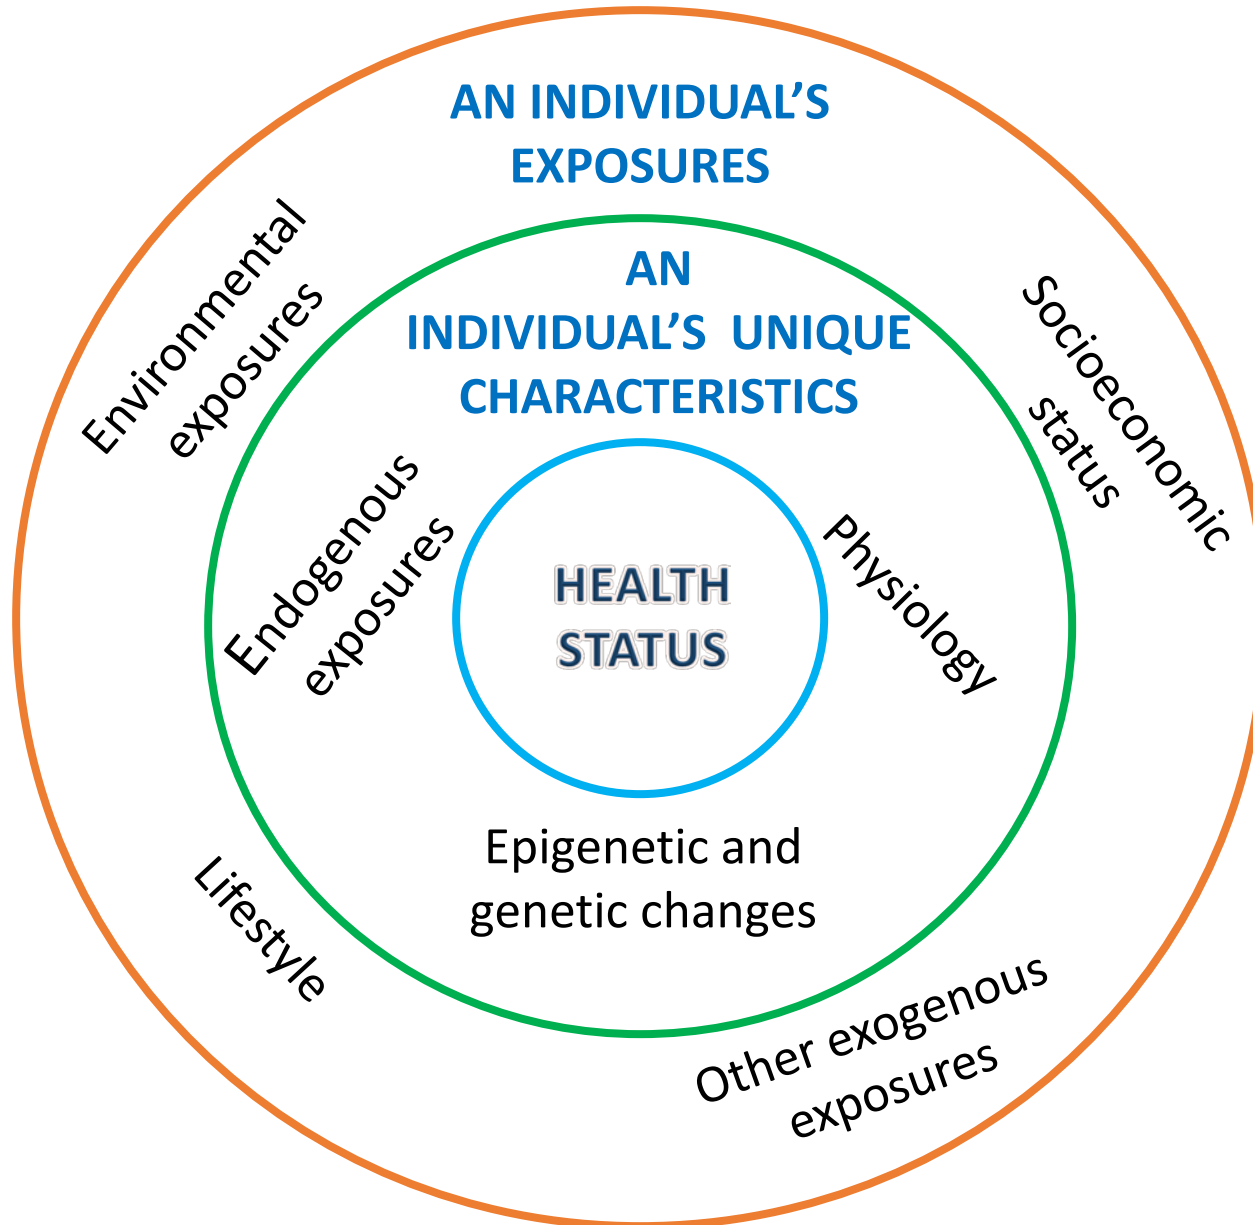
AN INDIVIDUAL'S EXPOSURES

Environmental exposures

Socioeconomic status

AN INDIVIDUAL'S UNIQUE CHARACTERISTICS

Endogenous exposures

Physiology

HEALTH STATUS

Epigenetic and genetic changes

Lifestyle

Other exogenous exposures